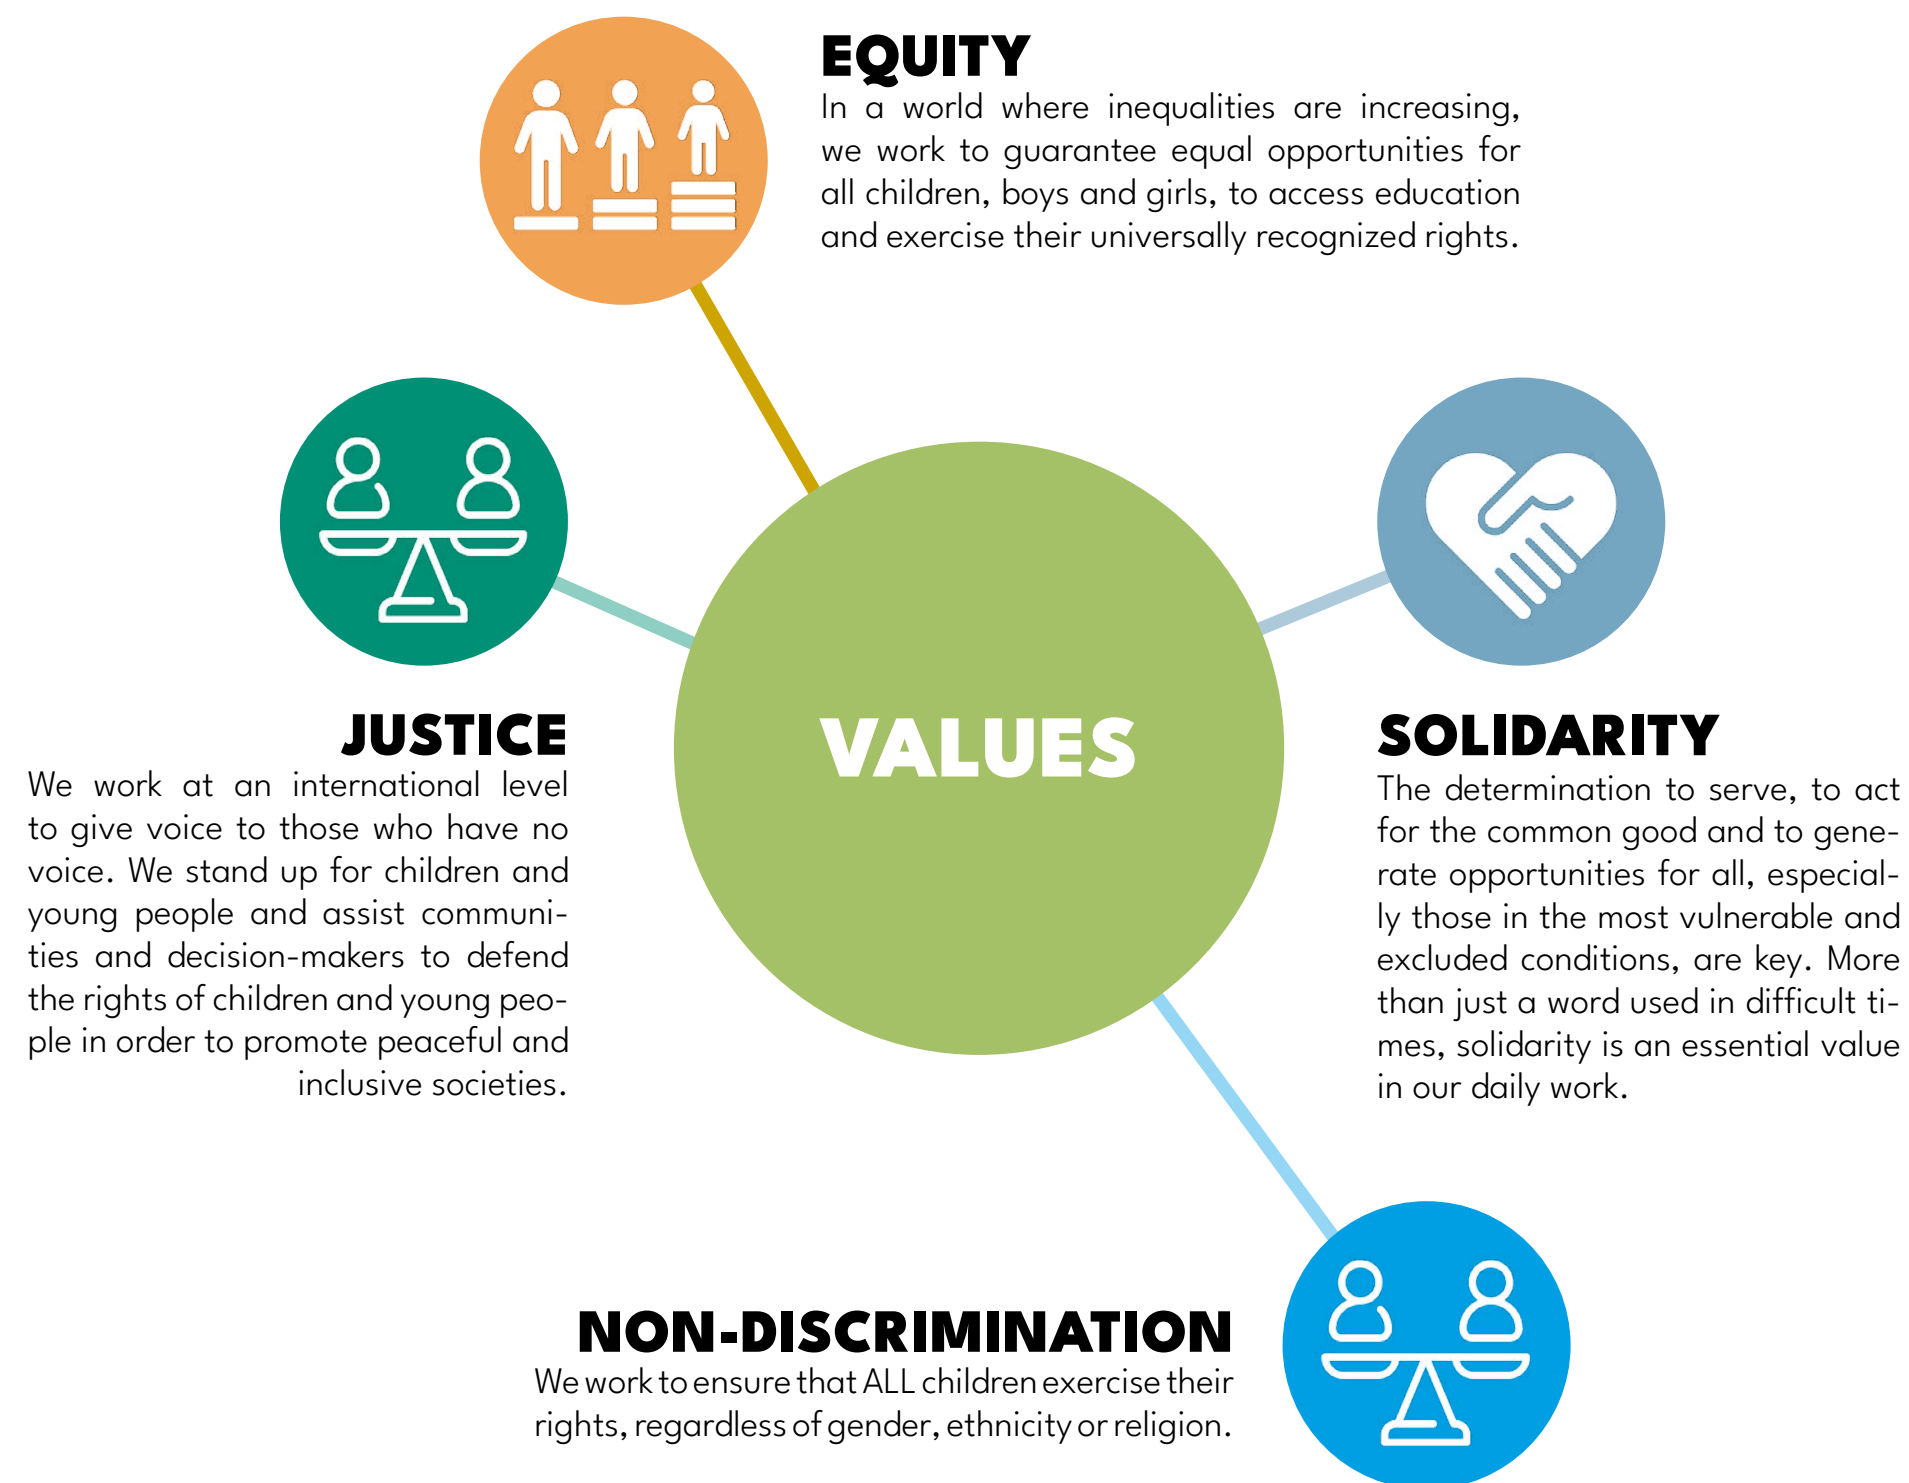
EQUITY
In a world where inequalities are increasing, we work to guarantee equal opportunities for all children, boys and girls, to access education and exercise their universally recognized rights.

JUSTICE
We work at an international level to give voice to those who have no voice. We stand up for children and young people and assist communities and decision-makers to defend the rights of children and young people in order to promote peaceful and inclusive societies.

VALUES

SOLIDARITY
The determination to serve, to act for the common good and to generate opportunities for all, especially those in the most vulnerable and excluded conditions, are key. More than just a word used in difficult times, solidarity is an essential value in our daily work.

NON-DISCRIMINATION
We work to ensure that ALL children exercise their rights, regardless of gender, ethnicity or religion.